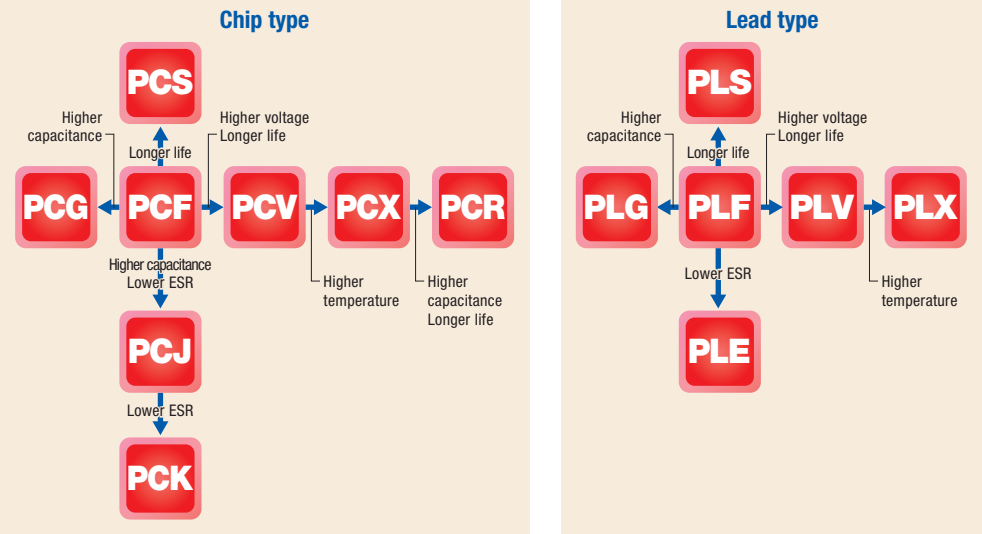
Chip type

PCS

Higher capacitance

Longer life

Higher voltage Longer life

PCG PCF PCV PCX PCR

Higher capacitance Lower ESR

Higher temperature

Higher capacitance Longer life

PCJ

Lower ESR

PCK

Lead type

PLS

Higher capacitance

Longer life

Higher voltage Longer life

PLG PLF PLV PLX

Lower ESR

Higher temperature

PLE